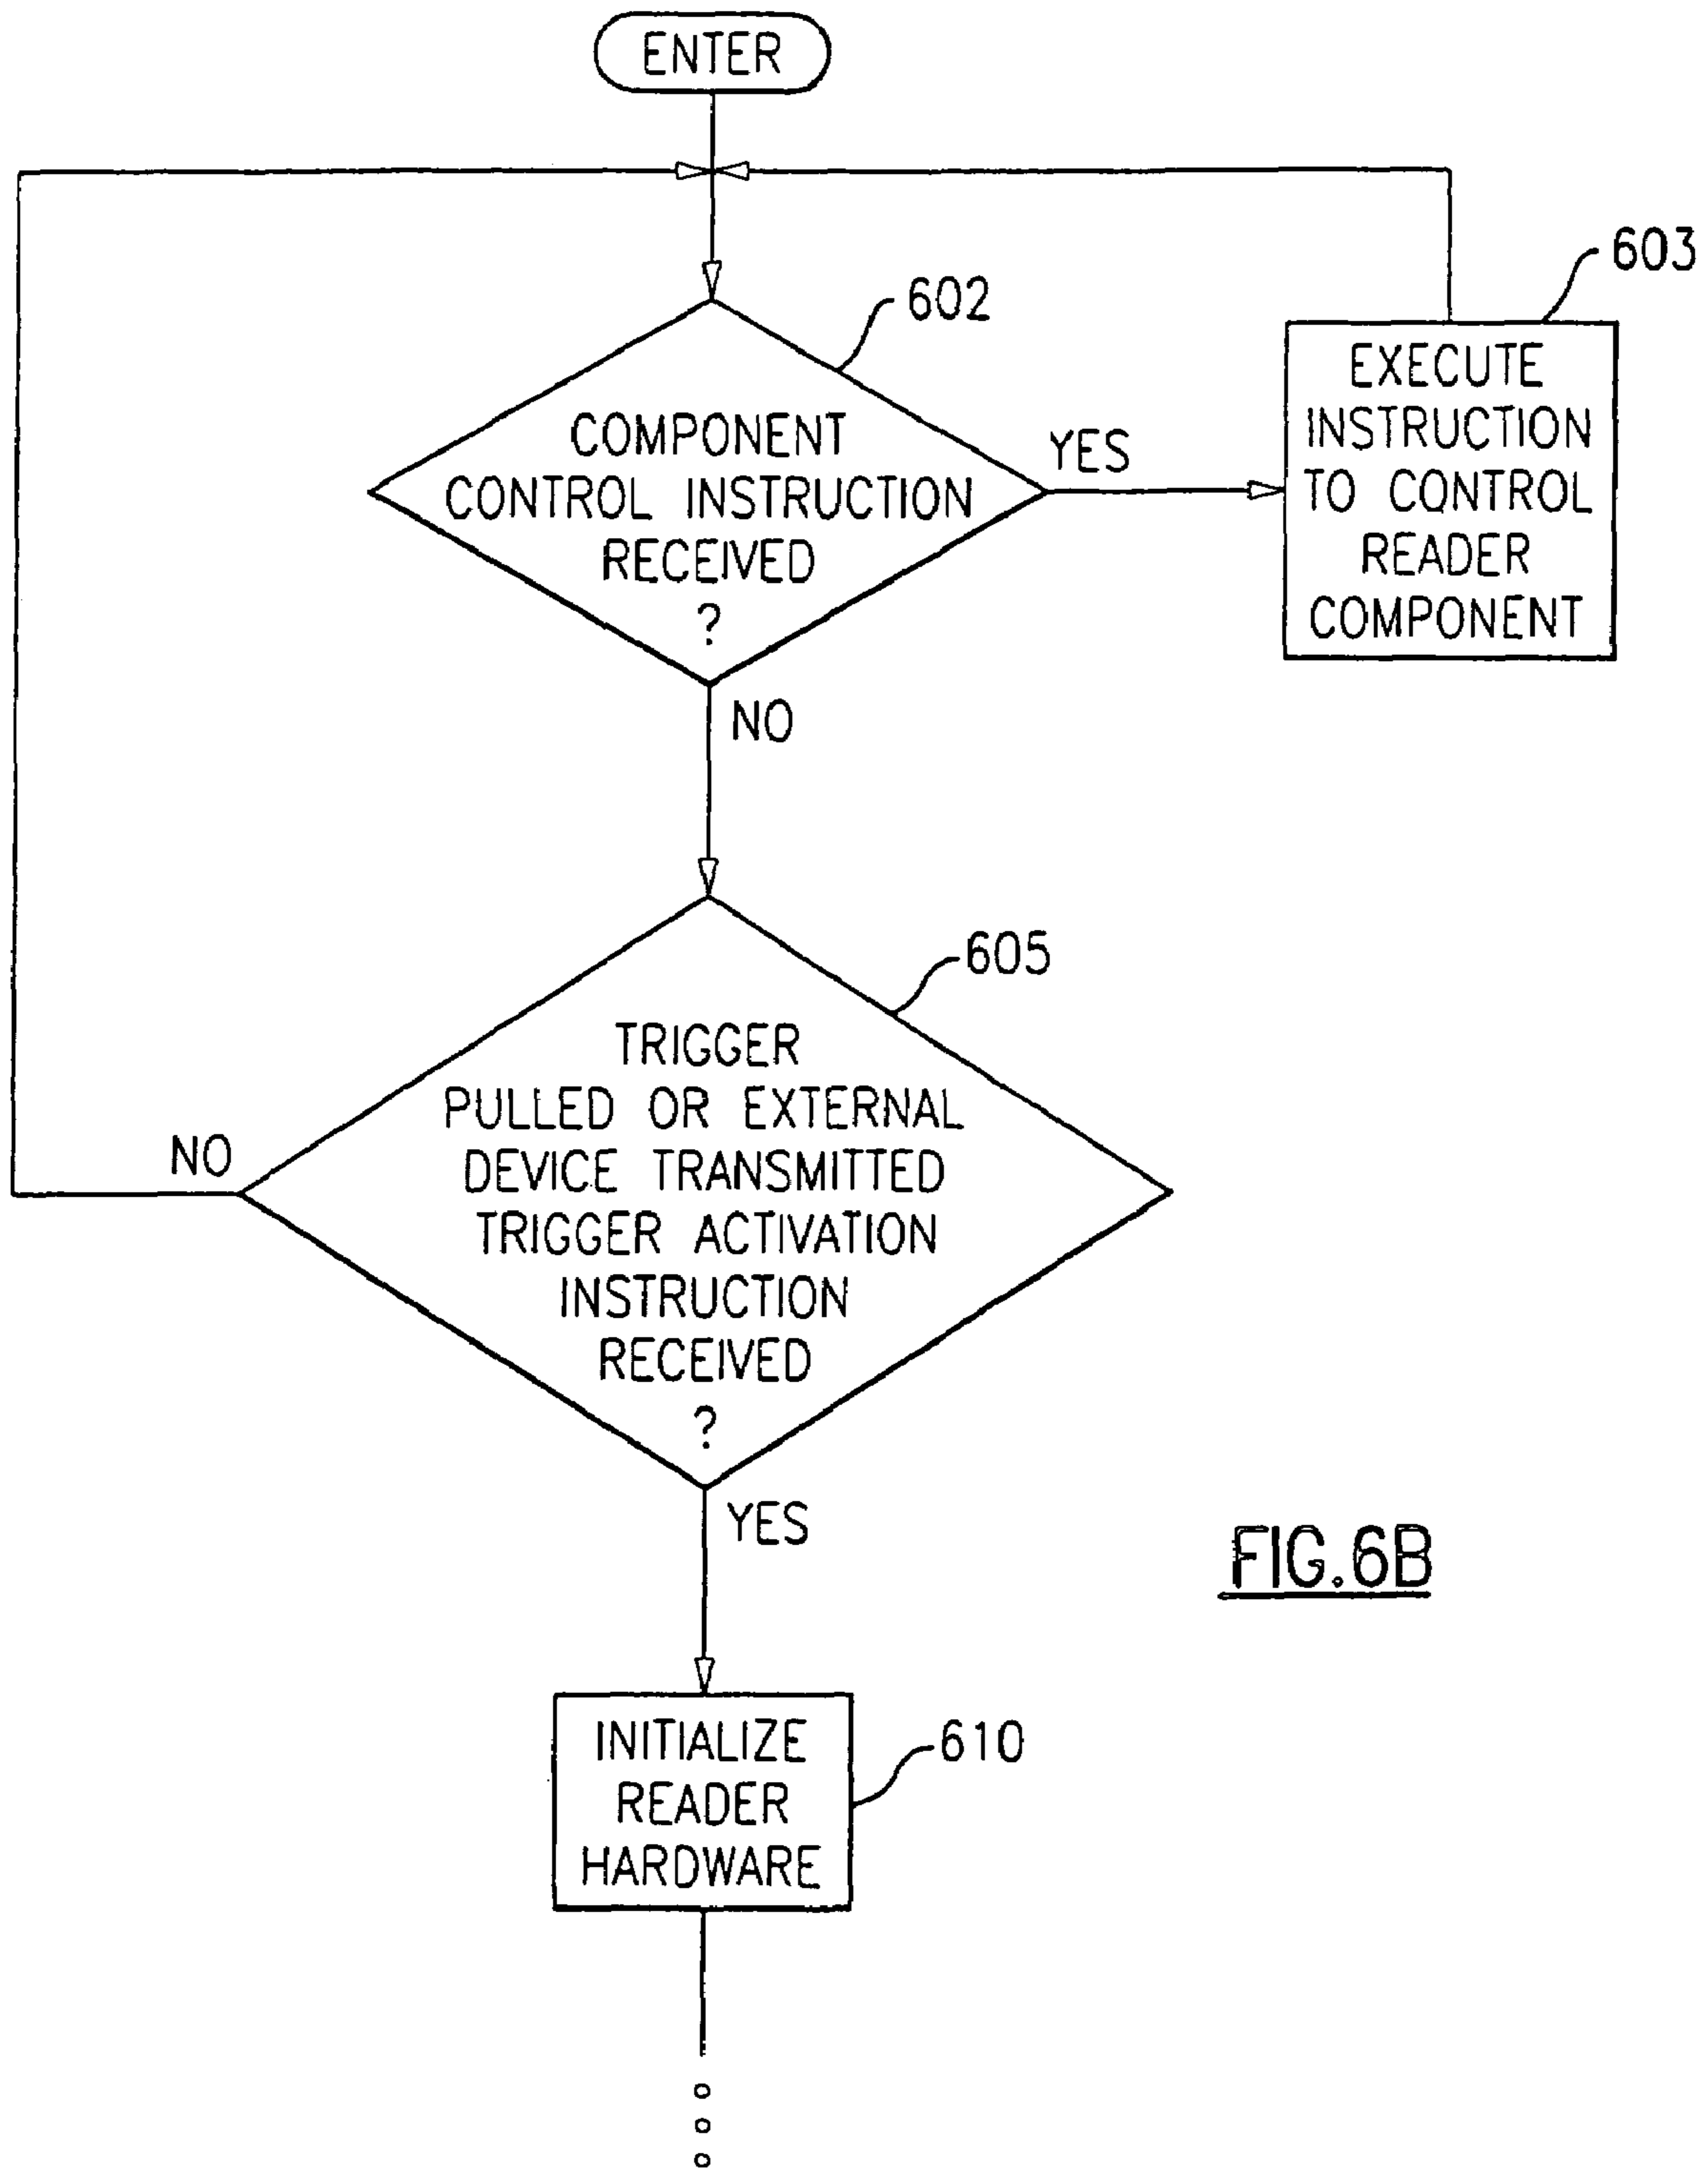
ENTER

602

COMPONENT CONTROL INSTRUCTION RECEIVED ?

YES

603

EXECUTE INSTRUCTION TO CONTROL READER COMPONENT

NO

605

TRIGGER PULLED OR EXTERNAL DEVICE TRANSMITTED TRIGGER ACTIVATION INSTRUCTION RECEIVED ?

NO

YES

FIG.6B

INITIALIZE READER HARDWARE

610